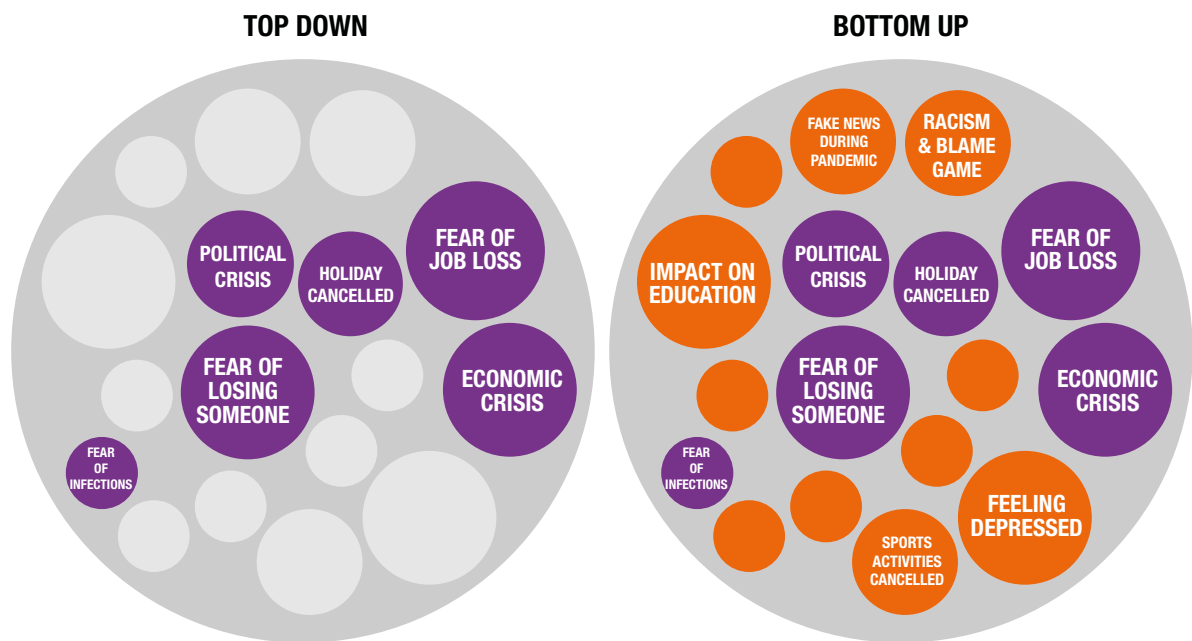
TOP DOWN

POLITICAL CRISIS

HOLIDAY CANCELLED

FEAR OF JOB LOSS

FEAR OF LOSING SOMEONE

ECONOMIC CRISIS

FEAR OF INFECTIONS

BOTTOM UP

FAKE NEWS DURING PANDEMIC

RACISM & BLAME GAME

IMPACT ON EDUCATION

POLITICAL CRISIS

HOLIDAY CANCELLED

FEAR OF JOB LOSS

FEAR OF LOSING SOMEONE

ECONOMIC CRISIS

FEAR OF INFECTIONS

FEELING DEPRESSED

SPORTS ACTIVITIES CANCELLED